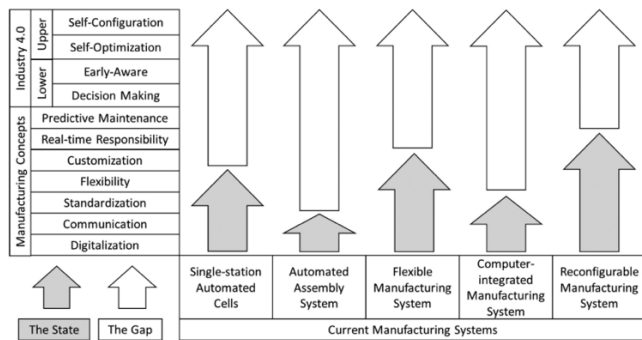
| Industry 4.0 | Upper | Self-Configuration |
|---|---|---|
| | | Self-Optimization |
| | Lower | Early-Aware |
| | | Decision Making |
| Manufacturing Concepts | | Predictive Maintenance |
| | | Real-time Responsibility |
| | | Customization |
| | | Flexibility |
| | | Standardization |
| | | Communication |
| | | Digitalization |

| Single-station Automated Cells | Automated Assembly System | Flexible Manufacturing System | Computer-integrated Manufacturing System | Reconfigurable Manufacturing System |
|---|---|---|---|---|

The State

The Gap

Current Manufacturing Systems